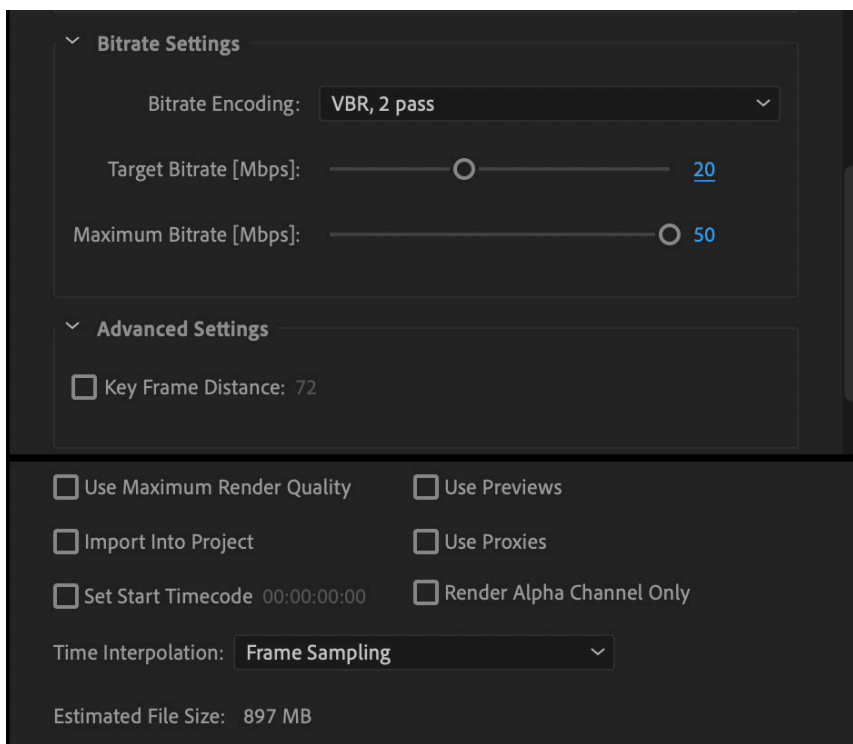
Bitrate Settings

Bitrate Encoding: VBR, 2 pass

Target Bitrate [Mbps]: 20

Maximum Bitrate [Mbps]: 50

Advanced Settings

Key Frame Distance: 72

Use Maximum Render Quality
Use Previews
Import Into Project
Use Proxies
Set Start Timecode 00:00:00:00
Render Alpha Channel Only

Time Interpolation: Frame Sampling

Estimated File Size: 897 MB